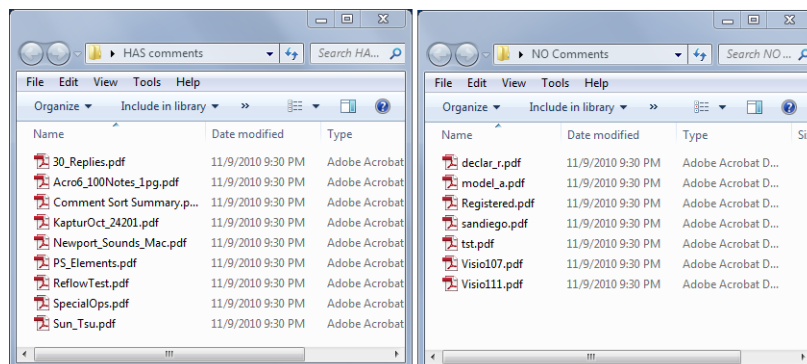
▸ HAS comments

Search HA...

File Edit View Tools Help

Organize ▾ Include in library ▾ »

| Name | Date modified | Type |
|---|---|---|
| 30_Replies.pdf | 11/9/2010 9:30 PM | Adobe Acrobat |
| Acro6_100Notes_1pg.pdf | 11/9/2010 9:30 PM | Adobe Acrobat |
| Comment Sort Summary.p... | 11/9/2010 9:30 PM | Adobe Acrobat |
| KapturOct_24201.pdf | 11/9/2010 9:30 PM | Adobe Acrobat |
| Newport_Sounds_Mac.pdf | 11/9/2010 9:30 PM | Adobe Acrobat |
| PS_Elements.pdf | 11/9/2010 9:30 PM | Adobe Acrobat |
| ReflowTest.pdf | 11/9/2010 9:30 PM | Adobe Acrobat |
| SpecialOps.pdf | 11/9/2010 9:30 PM | Adobe Acrobat |
| Sun_Tsu.pdf | 11/9/2010 9:30 PM | Adobe Acrobat |

▸ NO Comments

Search NO ...

File Edit View Tools Help

Organize ▾ Include in library ▾ »

| Name | Date modified | Type | Si |
|---|---|---|---|
| declar_r.pdf | 11/9/2010 9:30 PM | Adobe Acrobat D... | |
| model_a.pdf | 11/9/2010 9:30 PM | Adobe Acrobat D... | |
| Registered.pdf | 11/9/2010 9:30 PM | Adobe Acrobat D... | |
| sandiego.pdf | 11/9/2010 9:30 PM | Adobe Acrobat D... | |
| tst.pdf | 11/9/2010 9:30 PM | Adobe Acrobat D... | |
| Visio107.pdf | 11/9/2010 9:30 PM | Adobe Acrobat D... | |
| Visio111.pdf | 11/9/2010 9:30 PM | Adobe Acrobat D... | |